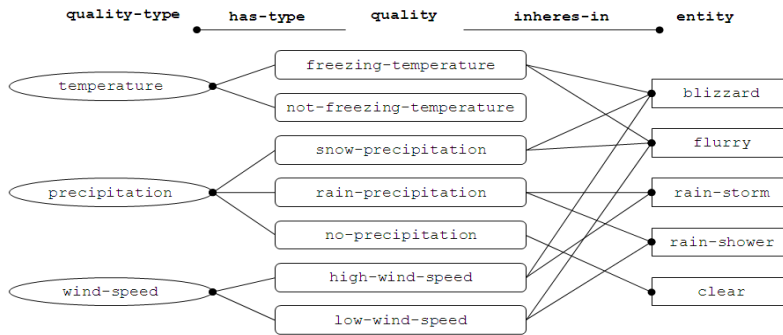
quality-type has-type quality inheres-in entity

temperature

freezing-temperature

not-freezing-temperature

precipitation

snow-precipitation

rain-precipitation

no-precipitation

wind-speed

high-wind-speed

low-wind-speed

blizzard

flurry

rain-storm

rain-shower

clear